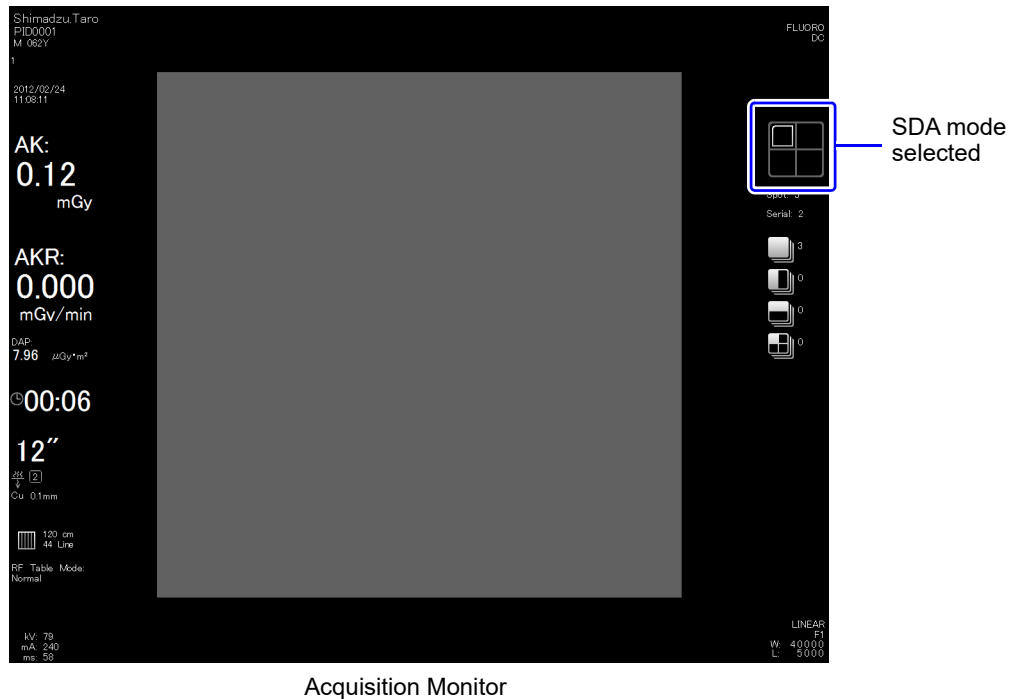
Shimadzu.Taro
PID0001
M 062Y
1

2012/02/24
11:08:11

AK:
0.12
mGy

AKR:
0.000
mGv/min

DAP:
7.96 μGy•m²

00:06

12″

2

Cu 0.1mm

120 cm
44 Line

RF Table Mode:
Normal

kV: 79
mA: 240
ms: 58

FLUORO
DC

SDA mode selected

Spot: 3
Serial: 2

3
0
0
0

LINEAR
F1
W: 40000
L: 5000

Acquisition Monitor